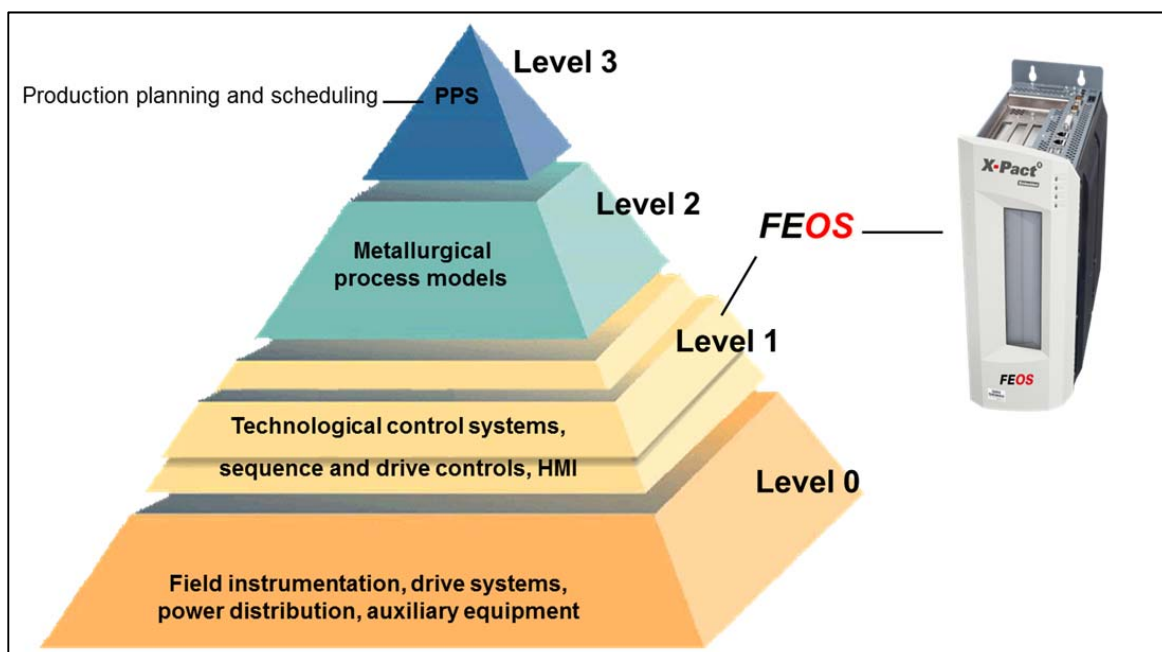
Level 3

Production planning and scheduling

PPS

Level 2

FEOS

X-Pact®

Metallurgical process models

Level 1

Technological control systems, sequence and drive controls, HMI

Level 0

FEOS

Field instrumentation, drive systems, power distribution, auxiliary equipment